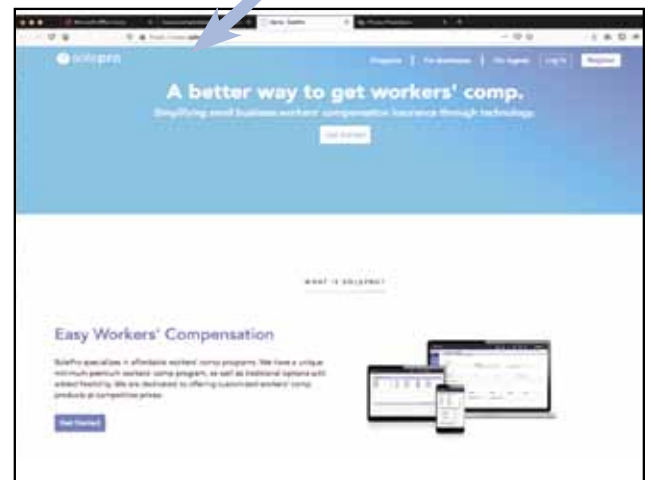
solepro

Programs | For Business | For Agents | Log In | Register

A better way to get workers' comp.

Simplifying small business workers' compensation insurance through technology.

Get Started

WHAT IS SOLEPRO?

Easy Workers' Compensation

SolePro specializes in affordable workers' comp programs. We have a unique minimum premium workers' comp program, as well as traditional options with added flexibility. We are dedicated to offering customized workers' comp products at competitive prices.

Get Started